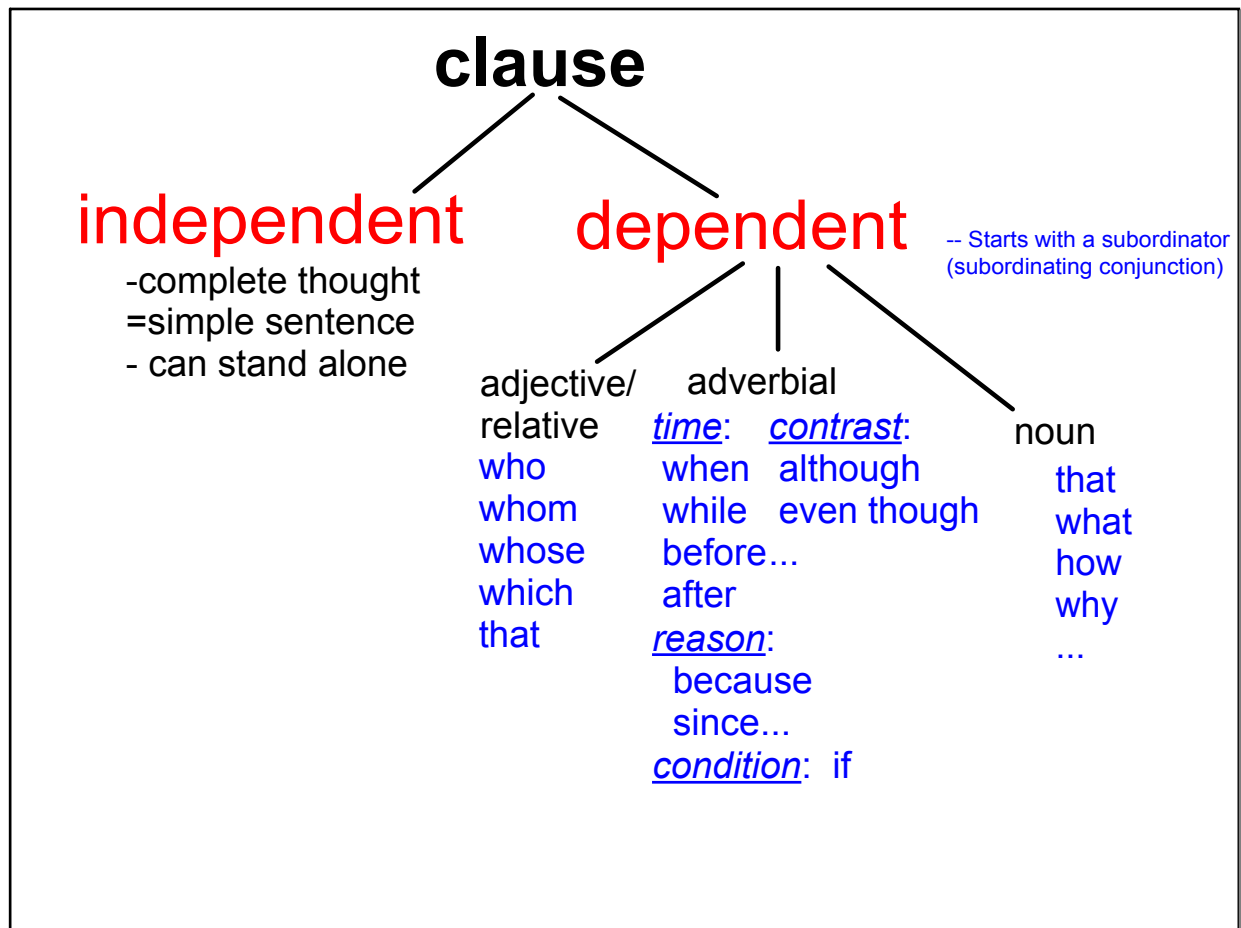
clause

independent

-complete thought
=simple sentence
- can stand alone

dependent

-- Starts with a subordinator (subordinating conjunction)

adjective/ relative
who
whom
whose
which
that

adverbial
time:
when
while
before...
after
contrast:
although
even though
reason:
because
since...
condition: if

noun
that
what
how
why
...